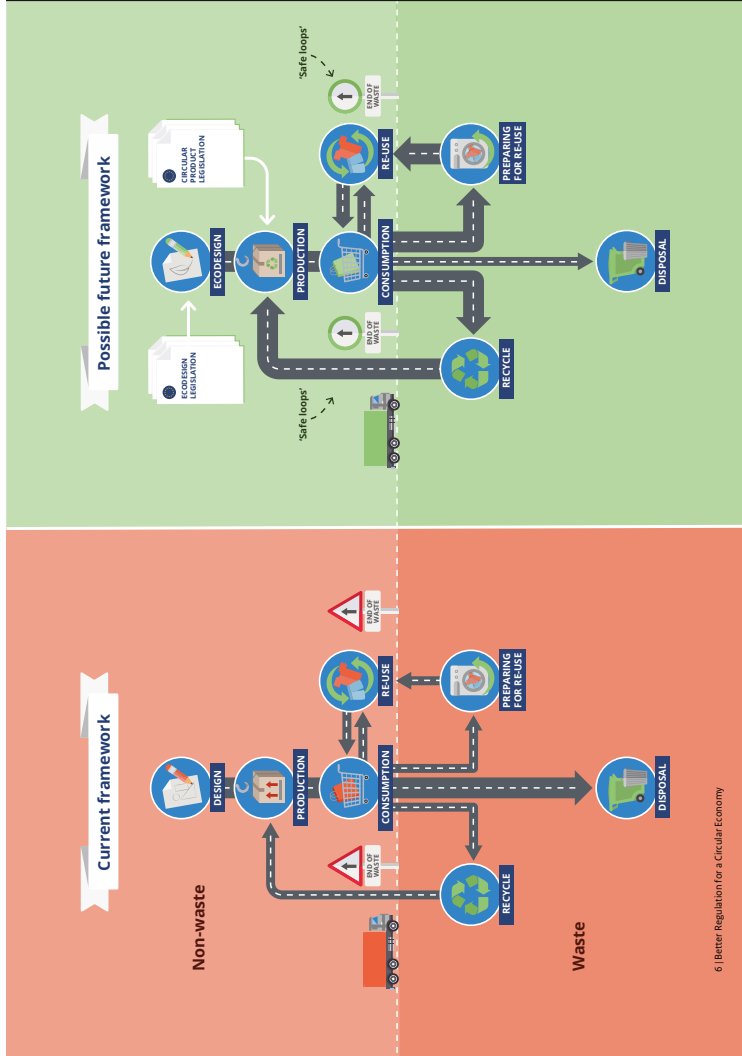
Possible future framework

'Safe loops'

END OF WASTE

CIRCULAR PRODUCT LEGISLATION

RE-USE

PREPARING FOR RE-USE

ECODESIGN

PRODUCTION

CONSUMPTION

DISPOSAL

ECODESIGN LEGISLATION

END OF WASTE

RECYCLE

'Safe loops'

Current framework

END OF WASTE

RE-USE

PREPARING FOR RE-USE

DESIGN

PRODUCTION

CONSUMPTION

DISPOSAL

END OF WASTE

RECYCLE

Non-waste

Waste

6 | Better Regulation for a Circular Economy